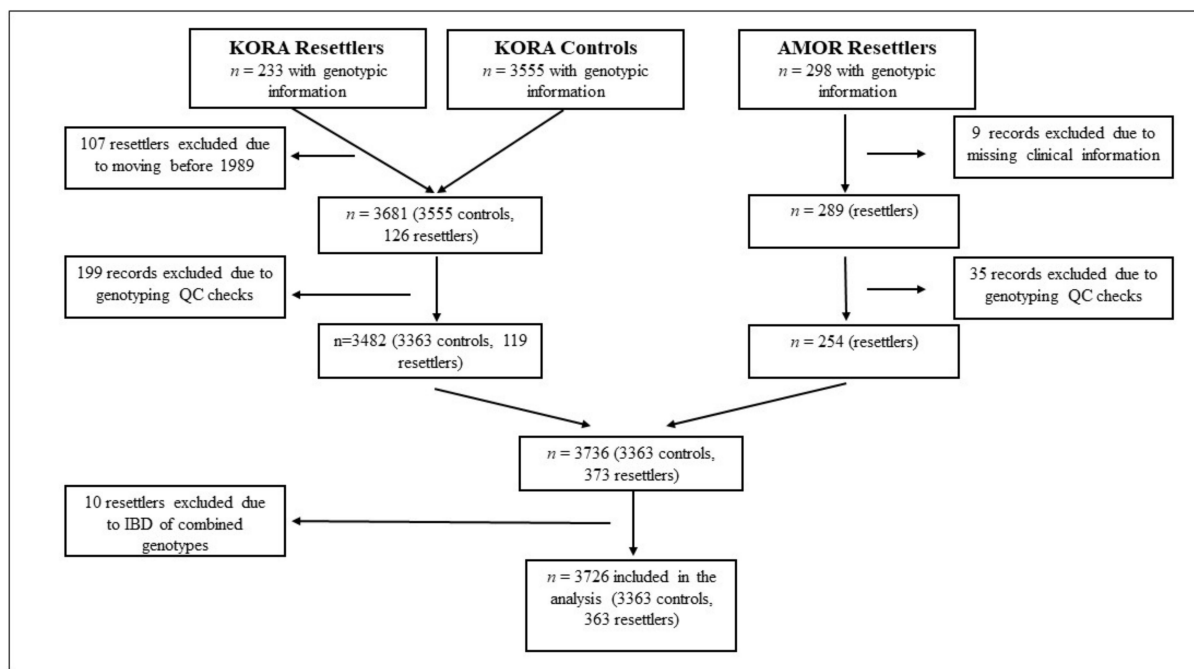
**KORA Resettlers**
$n$ = 233 with genotypic information

**KORA Controls**
$n$ = 3555 with genotypic information

**AMOR Resettlers**
$n$ = 298 with genotypic information

107 resettlers excluded due to moving before 1989

9 records excluded due to missing clinical information

$n$ = 3681 (3555 controls, 126 resettlers)

$n$ = 289 (resettlers)

199 records excluded due to genotyping QC checks

35 records excluded due to genotyping QC checks

n=3482 (3363 controls, 119 resettlers)

$n$ = 254 (resettlers)

$n$ = 3736 (3363 controls, 373 resettlers)

10 resettlers excluded due to IBD of combined genotypes

$n$ = 3726 included in the analysis (3363 controls, 363 resettlers)